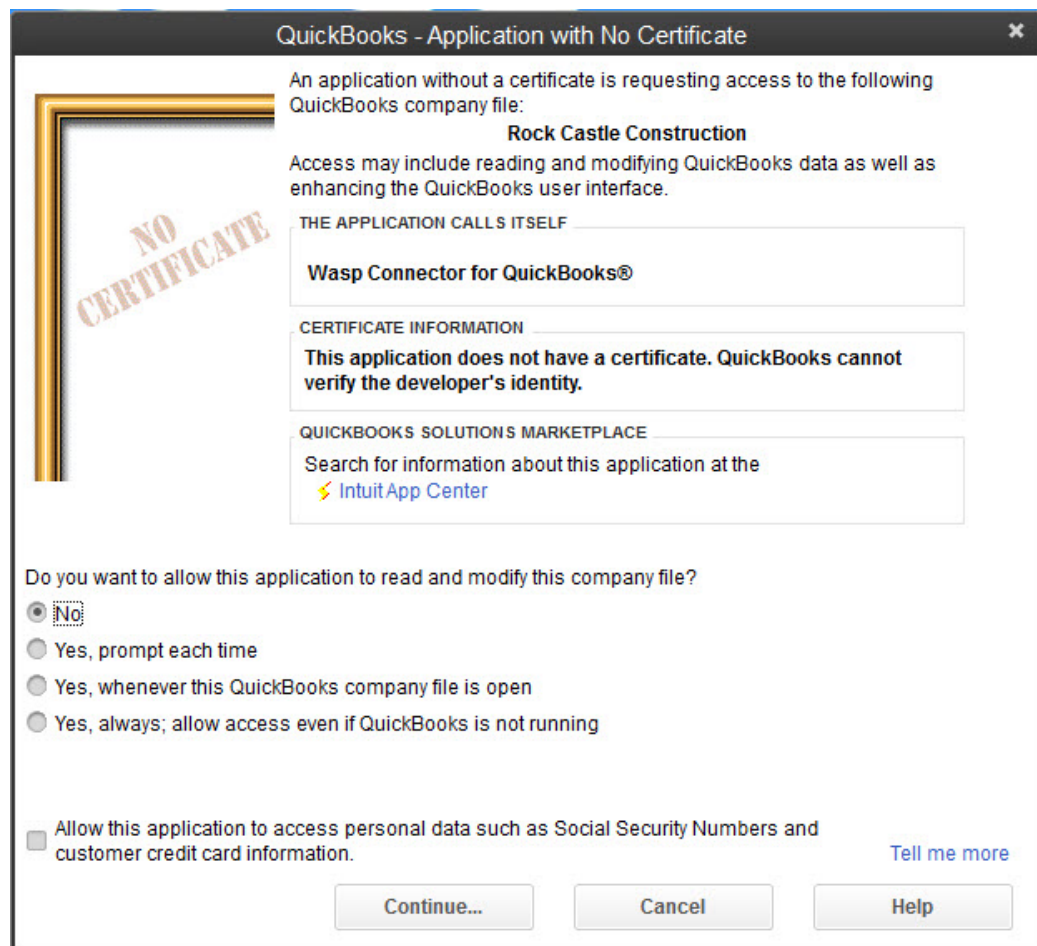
QuickBooks - Application with No Certificate

NO CERTIFICATE

An application without a certificate is requesting access to the following QuickBooks company file:

Rock Castle Construction

Access may include reading and modifying QuickBooks data as well as enhancing the QuickBooks user interface.

THE APPLICATION CALLS ITSELF

Wasp Connector for QuickBooks®

CERTIFICATE INFORMATION

This application does not have a certificate. QuickBooks cannot verify the developer's identity.

QUICKBOOKS SOLUTIONS MARKETPLACE

Search for information about this application at the Intuit App Center

Do you want to allow this application to read and modify this company file?

No

Yes, prompt each time

Yes, whenever this QuickBooks company file is open

Yes, always; allow access even if QuickBooks is not running

Allow this application to access personal data such as Social Security Numbers and customer credit card information.

Tell me more

Continue...

Cancel

Help